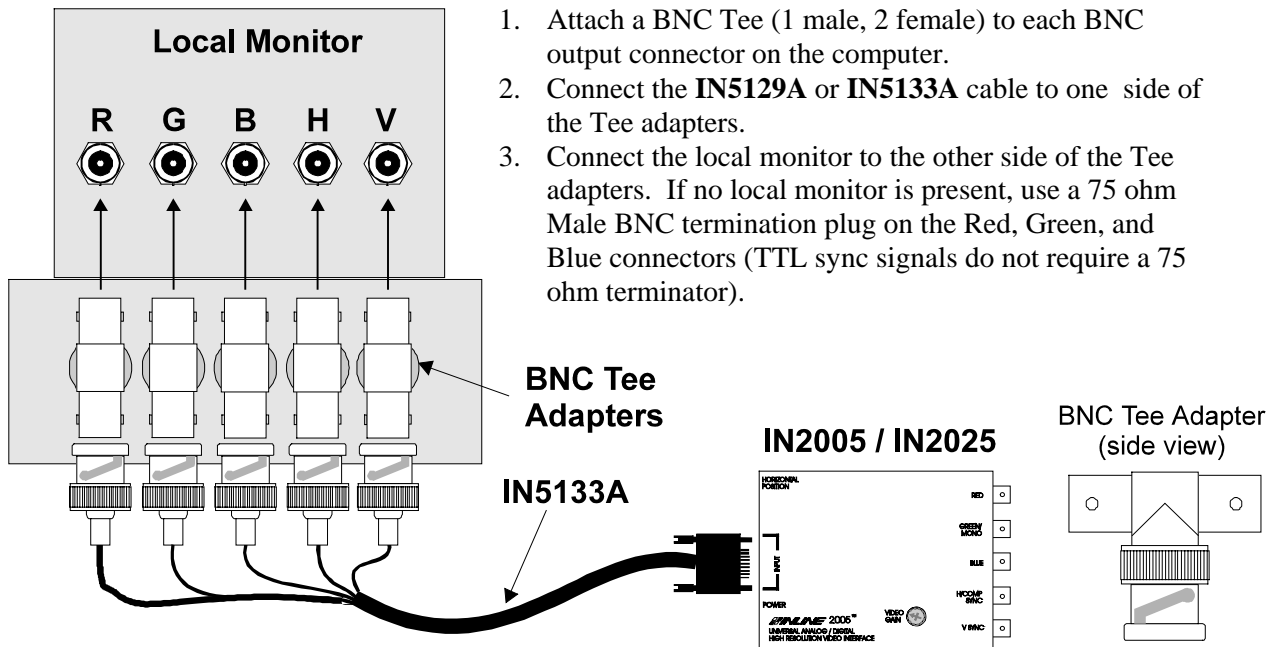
Local Monitor

R G B H V

1. Attach a BNC Tee (1 male, 2 female) to each BNC output connector on the computer.
2. Connect the **IN5129A** or **IN5133A** cable to one side of the Tee adapters.
3. Connect the local monitor to the other side of the Tee adapters. If no local monitor is present, use a 75 ohm Male BNC termination plug on the Red, Green, and Blue connectors (TTL sync signals do not require a 75 ohm terminator).

BNC Tee Adapters

IN2005 / IN2025

BNC Tee Adapter (side view)

IN5133A

HORIZONTAL POSITION

INPUT

POWER

INLINE 2005™

UNIVERSAL ANALOG / DIGITAL HIGH RESOLUTION VIDEO INTERFACE

VIDEO GAIN

RED

GREEN/ MONO

BLUE

H/COMP SYNC

V SYNC